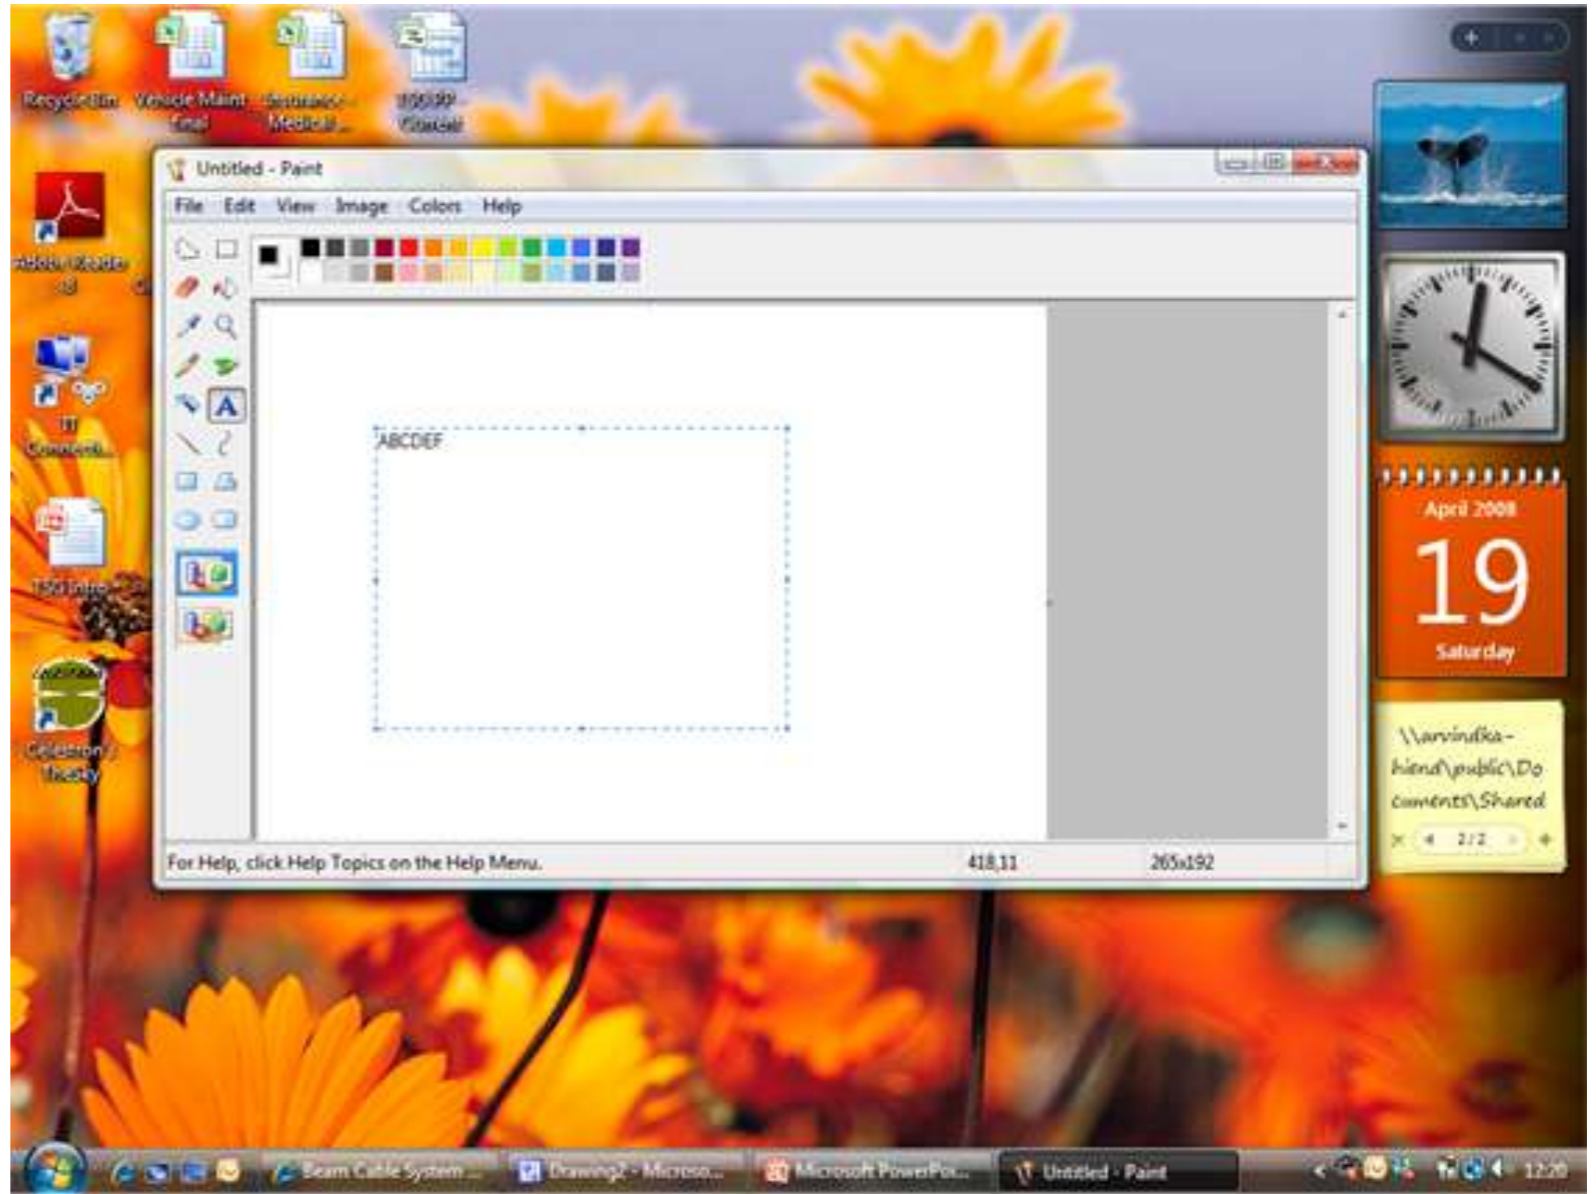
Recycle Bin

Vehicle Maint Final

Insurance-Medical...

1999 Charter

Adobe Reader 8

IT Connecti...

TSG Intro

Celebration Theater

Untitled - Paint

File Edit View Image Colors Help

ABCDEF

For Help, click Help Topics on the Help Menu.

418,11

265x192

April 2008

19

Saturday

\\arvindka-hiend\public\Documents\Shared

2/2

Beam Cable System ...

Drawing2 - Microso...

Microsoft PowerPoi...

Untitled - Paint

12:20